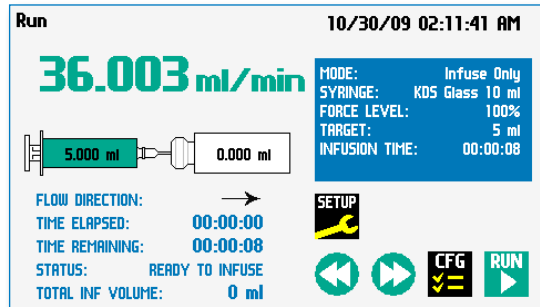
Run

10/30/09 02:11:41 AM

36.003 ml/min

| MODE: | Infuse Only |
|---|---|
| SYRINGE: | KDS Glass 10 ml |
| FORCE LEVEL: | 100% |
| TARGET: | 5 ml |
| INFUSION TIME: | 00:00:08 |

5.000 ml

0.000 ml

FLOW DIRECTION: →

TIME ELAPSED: 00:00:00

TIME REMAINING: 00:00:08

STATUS: READY TO INFUSE

TOTAL INF VOLUME: 0 ml

SETUP

CFG

RUN